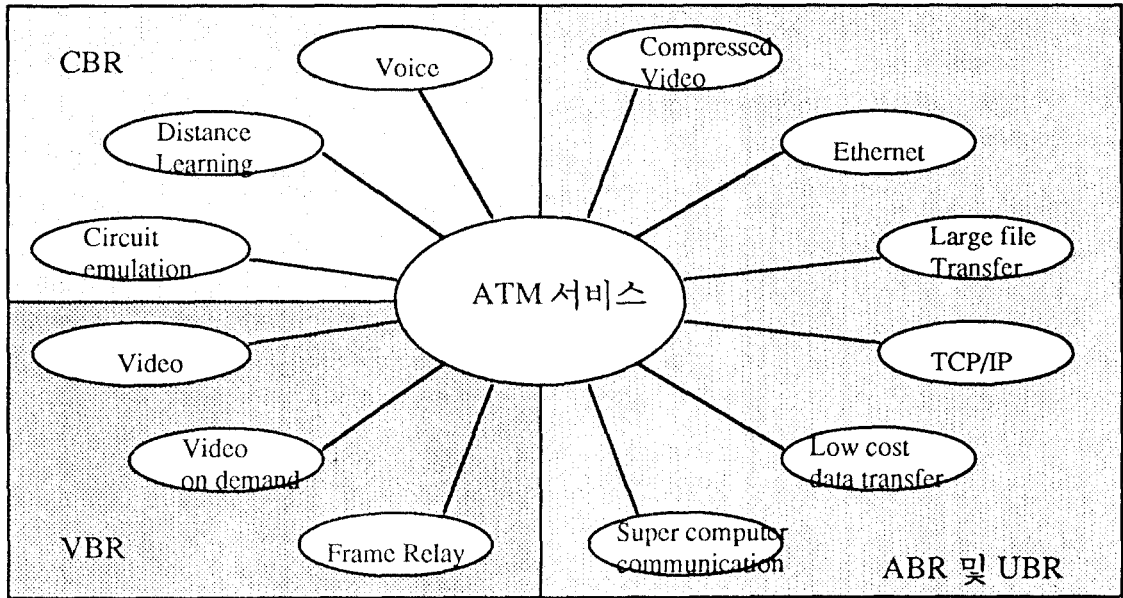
CBR

Voice

Distance Learning

Circuit emulation

Compressed Video

Ethernet

Large file Transfer

ATM 서비스

TCP/IP

Video

Video on demand

Low cost data transfer

VBR

Frame Relay

Super computer communication

ABR 및 UBR